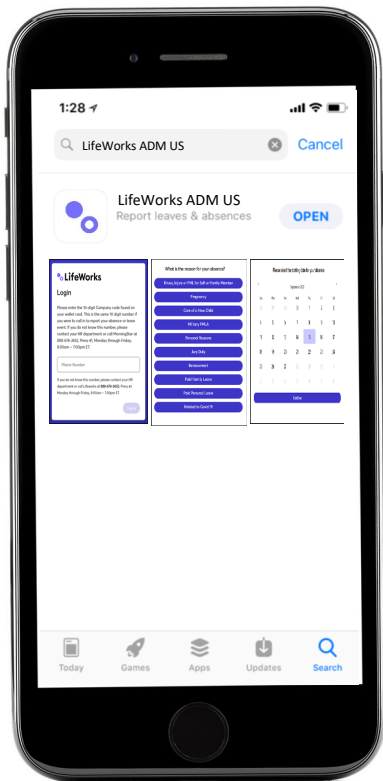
1:28

LifeWorks ADM US

Cancel

LifeWorks ADM US

Report leaves & absences

OPEN

LifeWorks

Login

Please enter the 10-digit Company code found on your wallet card. This is the same 10 digit number if you were to call in to report your absence or leave event. If you do not know this number, please contact your HR department or call LifeWorks at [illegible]

Phone Number

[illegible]

What is the reason for your absence?

Illness, Injury or FMLA for Self or Family Member

Pregnancy

Care of a New Child

Military FMLA

Personal Reasons

Jury Duty

Bereavement

Paid Family Leave

Paid Personal Leave

Related to Covid-19

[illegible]

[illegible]

Today

Games

Apps

Updates

Search